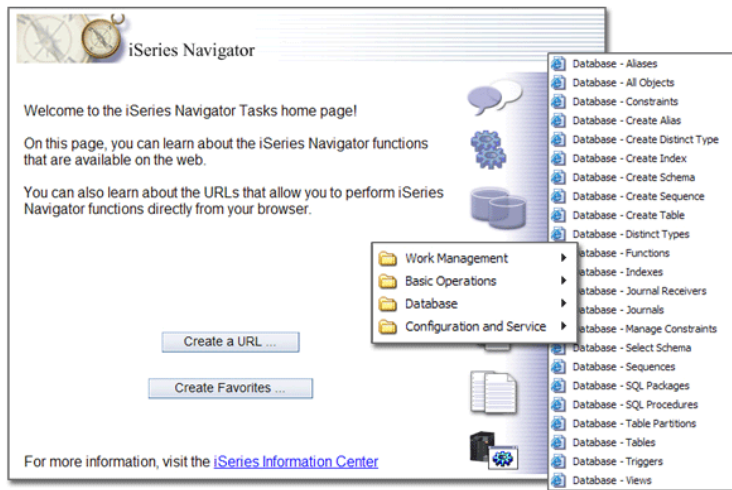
iSeries Navigator

Welcome to the iSeries Navigator Tasks home page!

On this page, you can learn about the iSeries Navigator functions that are available on the web.

You can also learn about the URLs that allow you to perform iSeries Navigator functions directly from your browser.

Work Management
Basic Operations
Database
Configuration and Service

Create a URL ...

Create Favorites ...

For more information, visit the iSeries Information Center

Database - Aliases
Database - All Objects
Database - Constraints
Database - Create Alias
Database - Create Distinct Type
Database - Create Index
Database - Create Schema
Database - Create Sequence
Database - Create Table
Database - Distinct Types
Database - Functions
Database - Indexes
Database - Journal Receivers
Database - Journals
Database - Manage Constraints
Database - Select Schema
Database - Sequences
Database - SQL Packages
Database - SQL Procedures
Database - Table Partitions
Database - Tables
Database - Triggers
Database - Views